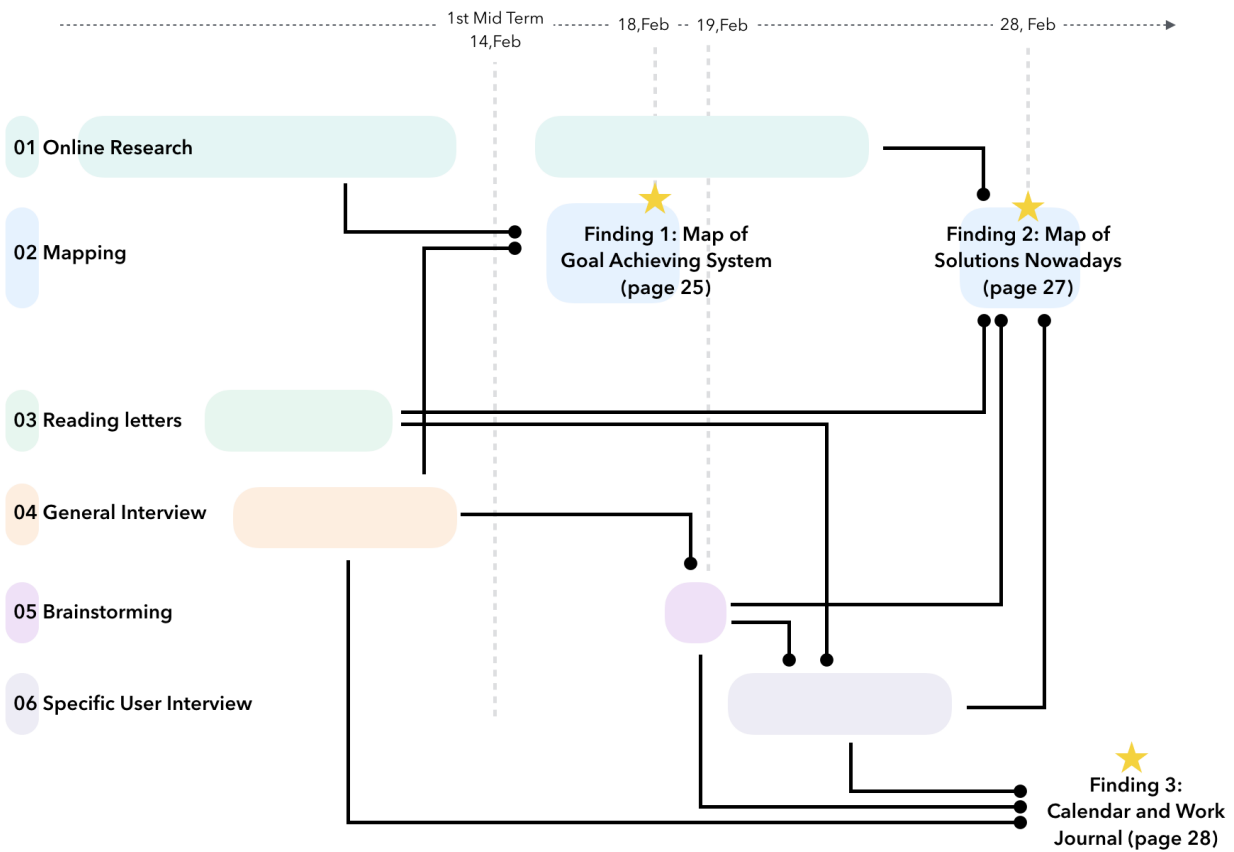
1st Mid Term
14,Feb

18,Feb

19,Feb

28, Feb

01 Online Research

02 Mapping

Finding 1: Map of Goal Achieving System (page 25)

Finding 2: Map of Solutions Nowadays (page 27)

03 Reading letters

04 General Interview

05 Brainstorming

06 Specific User Interview

Finding 3: Calendar and Work Journal (page 28)